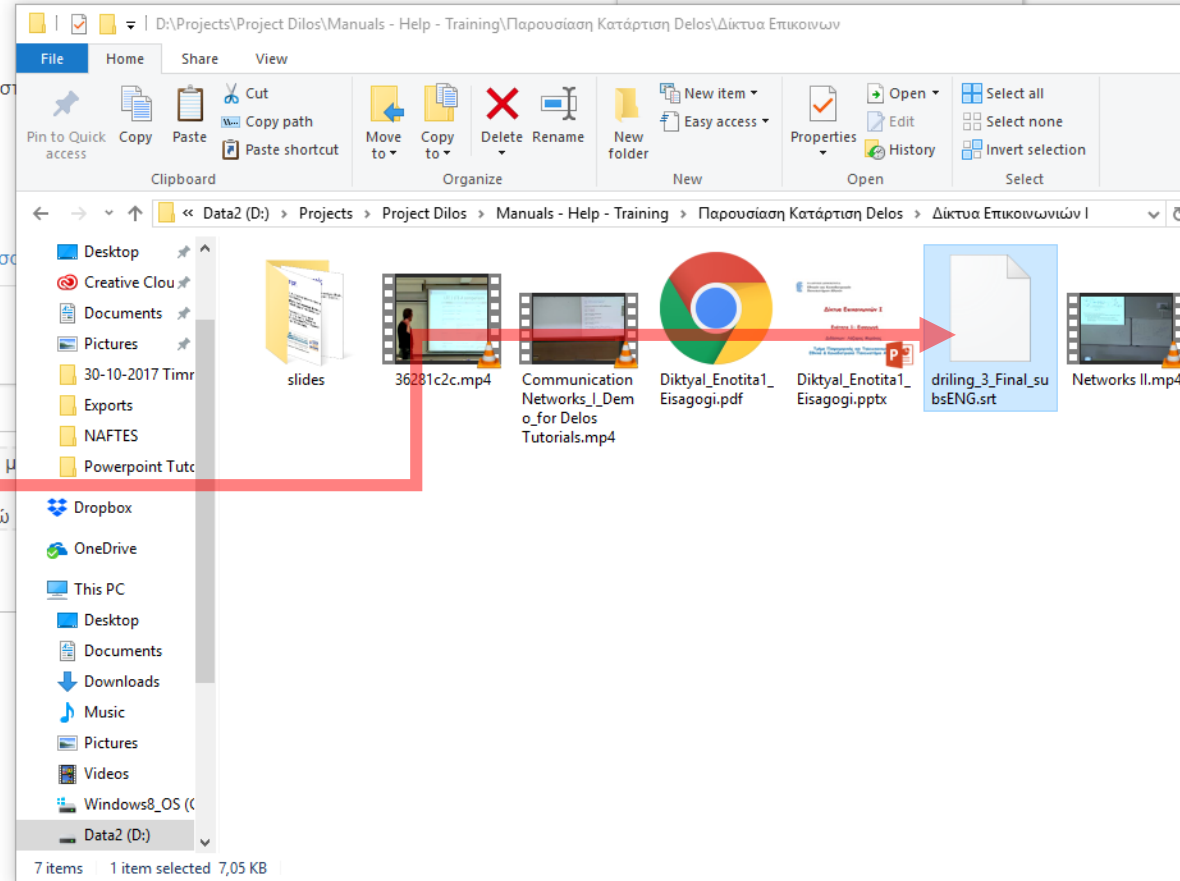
D:\Projects\Project Dilos\Manuals - Help - Training\Παρουσίαση Κατάρτιση Delos\Δίκτυα Επικοινων

File | Home | Share | View

Pin to Quick access
Copy
Paste
Cut
Copy path
Paste shortcut
Clipboard

Move to
Copy to
Delete
Rename
Organize

New folder
New item
Easy access
New

Properties
Open
Edit
History
Open

Select all
Select none
Invert selection
Select

« Data2 (D:) › Projects › Project Dilos › Manuals - Help - Training › Παρουσίαση Κατάρτιση Delos › Δίκτυα Επικοινωνιών I

Desktop
Creative Clou
Documents
Pictures
30-10-2017 Timr
Exports
NAFTES
Powerpoint Tuto
Dropbox
OneDrive
This PC
Desktop
Documents
Downloads
Music
Pictures
Videos
Windows8_OS (C
Data2 (D:)

slides
36281c2c.mp4
Communication Networks_I_Demo_for Delos Tutorials.mp4
Diktyal_Enotita1_Eisagogi.pdf
Diktyal_Enotita1_Eisagogi.pptx
driling_3_Final_subsENG.srt
Networks II.mp4

7 items   1 item selected 7,05 KB